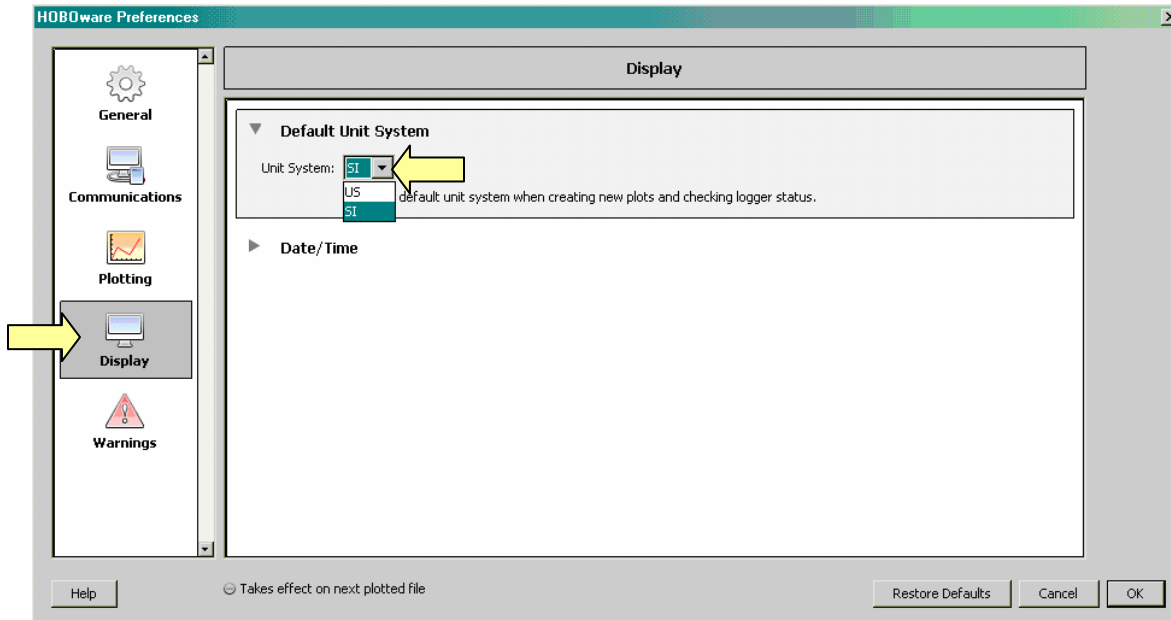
HOBOware Preferences

General

Communications

Plotting

Display

Warnings

Display

Default Unit System

Unit System: SI

US
SI

default unit system when creating new plots and checking logger status.

Date/Time

Help

Takes effect on next plotted file

Restore Defaults

Cancel

OK